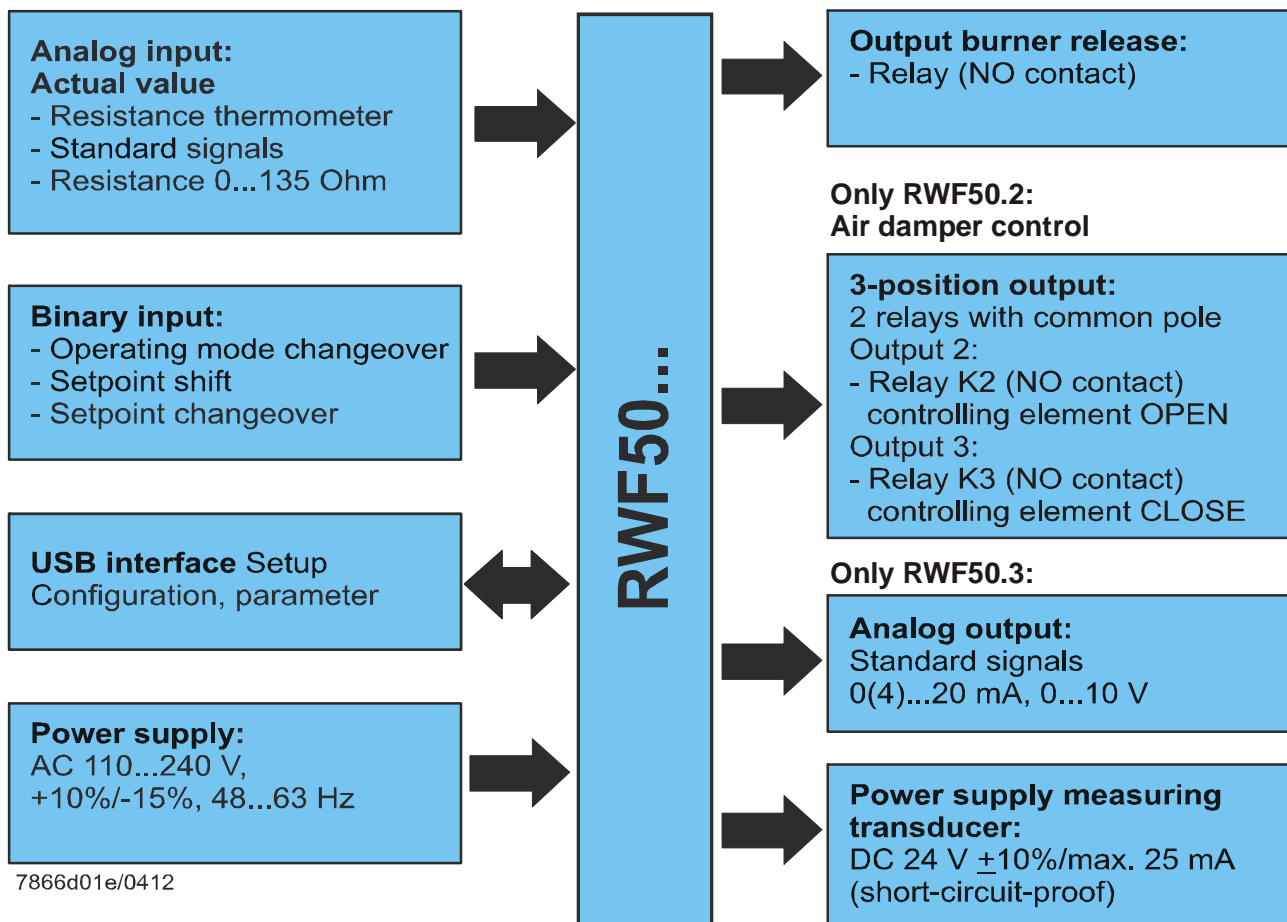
**Analog input:**
**Actual value**
- Resistance thermometer
- Standard signals
- Resistance 0...135 Ohm

**Binary input:**
- Operating mode changeover
- Setpoint shift
- Setpoint changeover

**USB interface** Setup
Configuration, parameter

**Power supply:**
AC 110...240 V,
+10%/-15%, 48...63 Hz

7866d01e/0412

RWF50...

**Output burner release:**
- Relay (NO contact)

**Only RWF50.2:**
**Air damper control**

**3-position output:**
2 relays with common pole
Output 2:
- Relay K2 (NO contact)
controlling element OPEN
Output 3:
- Relay K3 (NO contact)
controlling element CLOSE

**Only RWF50.3:**

**Analog output:**
Standard signals
0(4)...20 mA, 0...10 V

**Power supply measuring transducer:**
DC 24 V $\pm$10%/max. 25 mA
(short-circuit-proof)